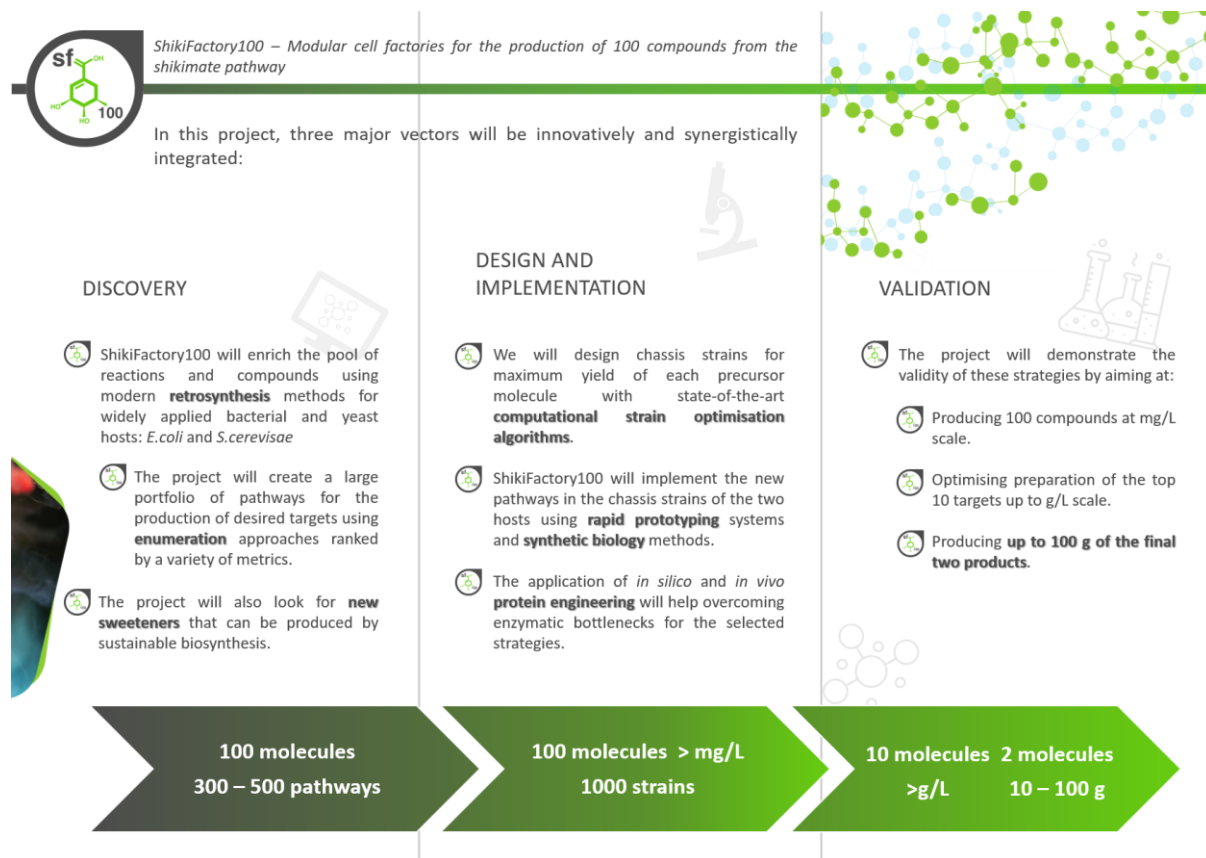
sf
OH
HO
HO
100

ShikiFactory100 – Modular cell factories for the production of 100 compounds from the shikimate pathway

In this project, three major vectors will be innovatively and synergistically integrated:

DISCOVERY

ShikiFactory100 will enrich the pool of reactions and compounds using modern **retrosynthesis** methods for widely applied bacterial and yeast hosts: *E.coli* and *S.cerevisae*

The project will create a large portfolio of pathways for the production of desired targets using **enumeration** approaches ranked by a variety of metrics.

The project will also look for **new sweeteners** that can be produced by sustainable biosynthesis.

DESIGN AND IMPLEMENTATION

We will design chassis strains for maximum yield of each precursor molecule with state-of-the-art **computational strain optimisation algorithms**.

ShikiFactory100 will implement the new pathways in the chassis strains of the two hosts using **rapid prototyping** systems and **synthetic biology** methods.

The application of *in silico* and *in vivo* **protein engineering** will help overcoming enzymatic bottlenecks for the selected strategies.

VALIDATION

The project will demonstrate the validity of these strategies by aiming at:

Producing 100 compounds at mg/L scale.

Optimising preparation of the top 10 targets up to g/L scale.

Producing **up to 100 g of the final two products**.

100 molecules
300 – 500 pathways

100 molecules > mg/L
1000 strains

10 molecules 2 molecules
>g/L 10 – 100 g